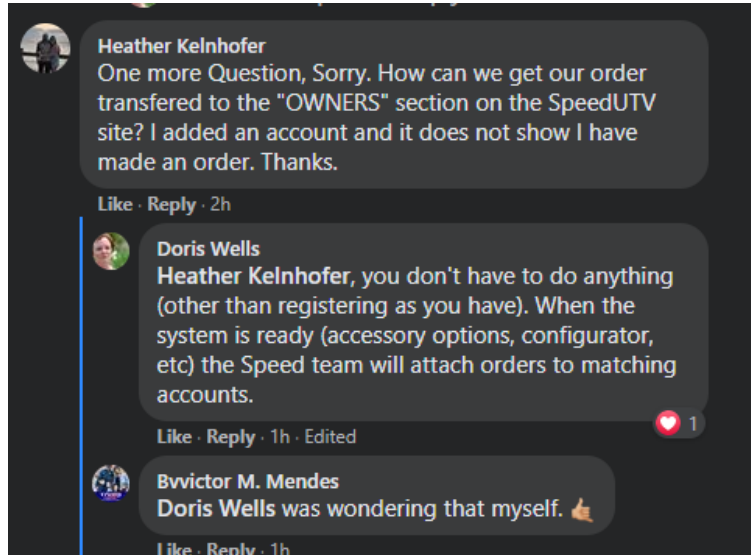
Heather Kelnhofer
One more Question, Sorry. How can we get our order transfered to the "OWNERS" section on the SpeedUTV site? I added an account and it does not show I have made an order. Thanks.

Like · Reply · 2h

Doris Wells
Heather Kelnhofer, you don't have to do anything (other than registering as you have). When the system is ready (accessory options, configurator, etc) the Speed team will attach orders to matching accounts.

1

Like · Reply · 1h · Edited

Bvvictor M. Mendes
Doris Wells was wondering that myself.

Like · Reply · 1h